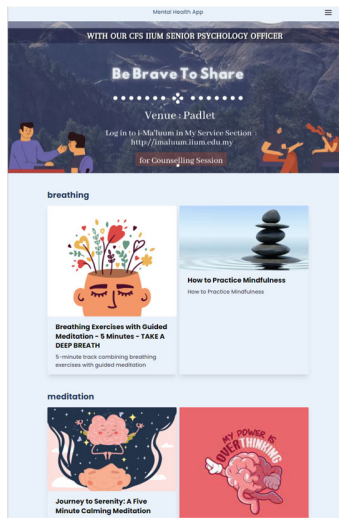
Mental Health App

WITH OUR CFS IIUM SENIOR PSYCHOLOGY OFFICER

Be Brave To Share

Venue : Padlet

Log in to i-Ma'luum in My Service Section : http://imaluum.iium.edu.my

for Counselling Session

breathing

Breathing Exercises with Guided Meditation - 5 Minutes - TAKE A DEEP BREATH

5-minute track combining breathing exercises with guided meditation

How to Practice Mindfulness

How to Practice Mindfulness

meditation

Journey to Serenity: A Five Minute Calming Meditation

MY POWER IS OVER THINKING